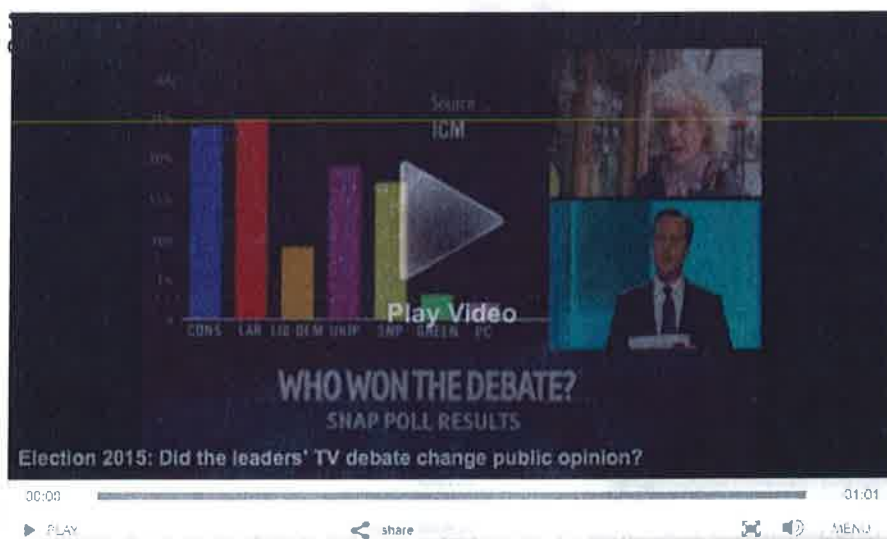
Source
ICM

40%
35%
30%
25%
20%
15%
10%
5%
0

CONS LAB LIB DEM UKIP SNP GREEN PC

Play Video

WHO WON THE DEBATE?
SNAP POLL RESULTS

Election 2015: Did the leaders' TV debate change public opinion?

00:00 01:01

▶ PLAY share MENU